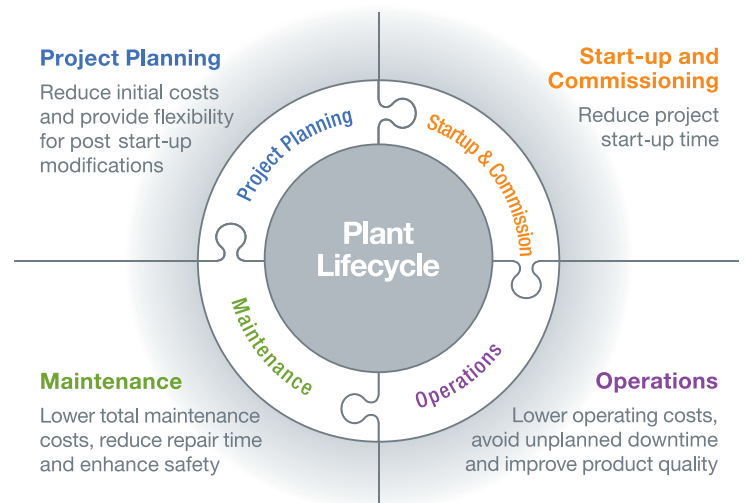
Project Planning

Reduce initial costs and provide flexibility for post start-up modifications

Start-up and Commissioning

Reduce project start-up time

Project Planning

Startup & Commission

Plant Lifecycle

Maintenance

Operations

Maintenance

Lower total maintenance costs, reduce repair time and enhance safety

Operations

Lower operating costs, avoid unplanned downtime and improve product quality